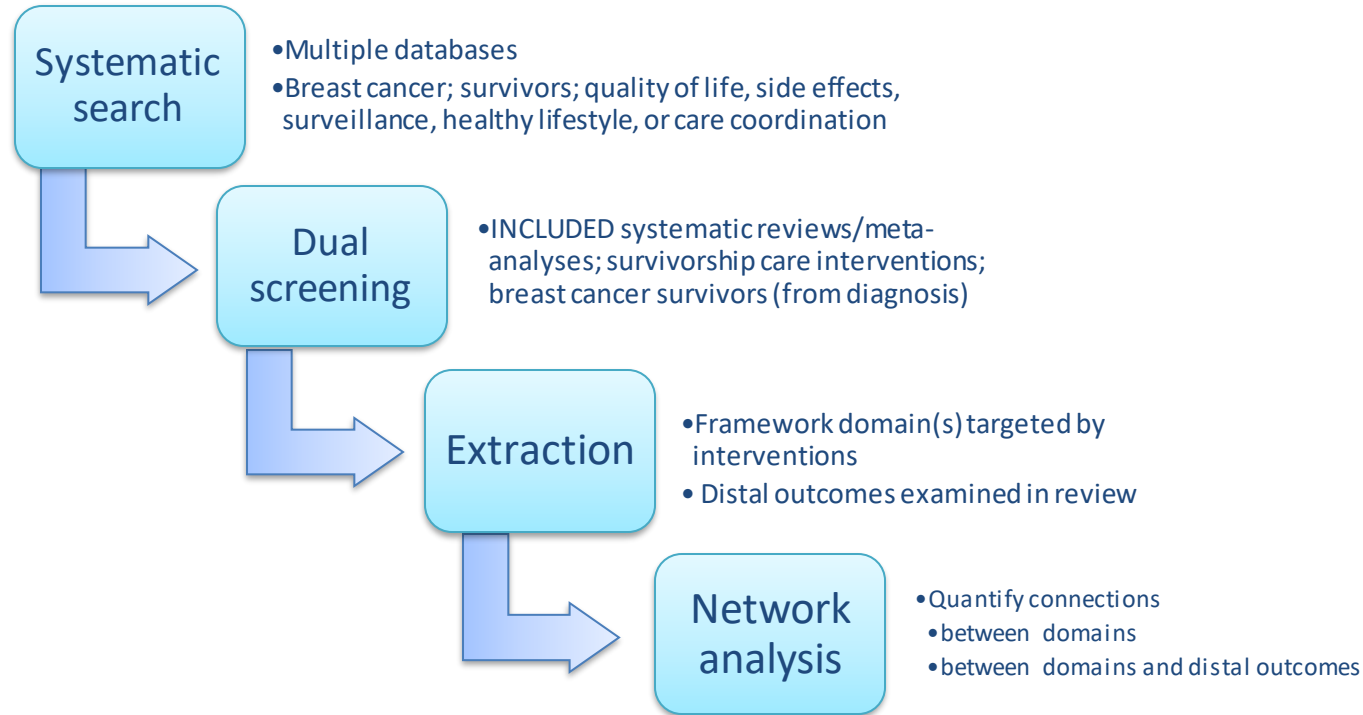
Systematic search

•Multiple databases
•Breast cancer; survivors; quality of life, side effects, surveillance, healthy lifestyle, or care coordination

Dual screening

•INCLUDED systematic reviews/meta-analyses; survivorship care interventions; breast cancer survivors (from diagnosis)

Extraction

•Framework domain(s) targeted by interventions
• Distal outcomes examined in review

Network analysis

•Quantify connections
•between domains
•between domains and distal outcomes